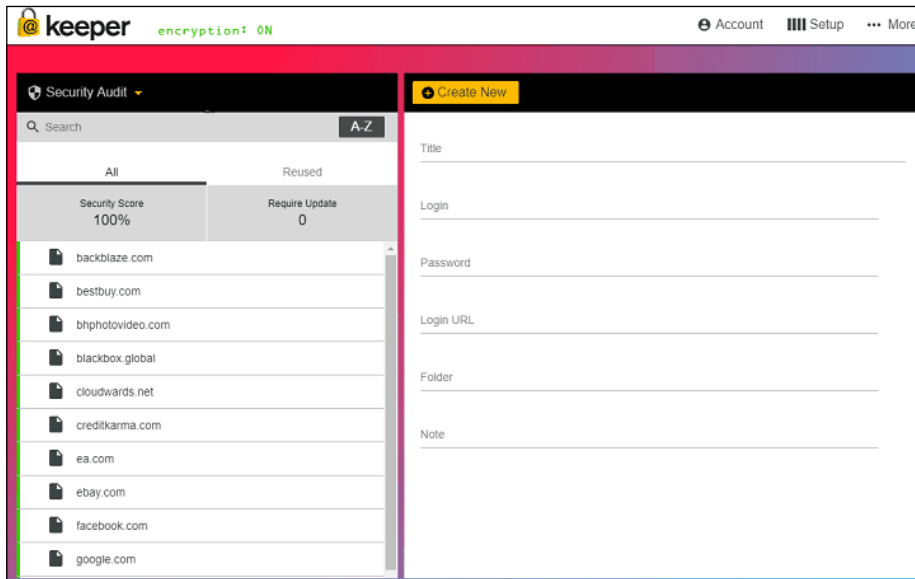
keeper encryption: ON

Account Setup More

Security Audit

Search A-Z

All Reused

Security Score
100%

Require Update
0

backblaze.com
bestbuy.com
bhphotovideo.com
blackbox.global
cloudwards.net
creditkarma.com
ea.com
ebay.com
facebook.com
google.com

Create New

Title

Login

Password

Login URL

Folder

Note